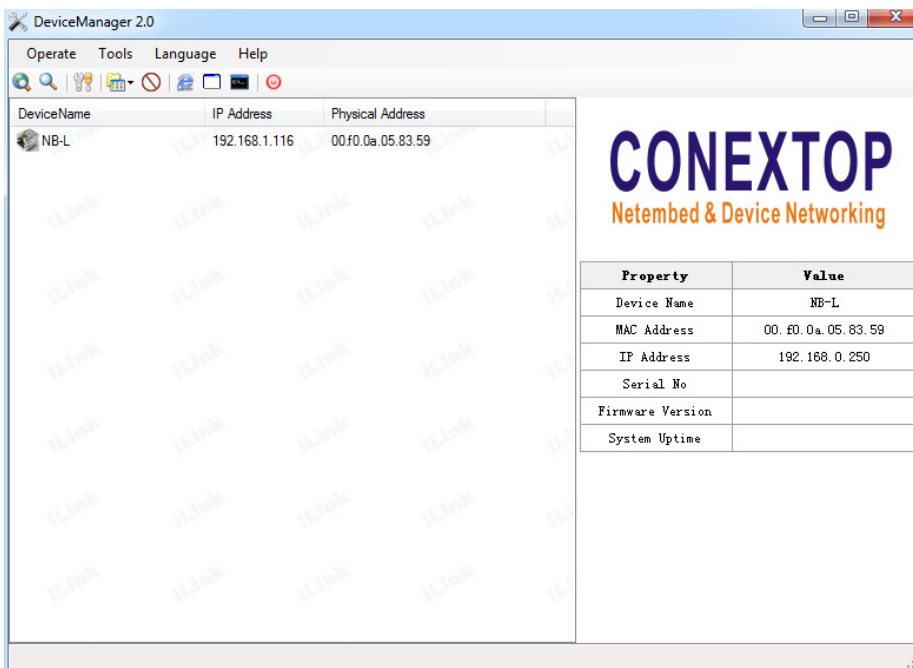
DeviceManager 2.0

Operate Tools Language Help

| DeviceName | IP Address | Physical Address |
|---|---|---|
| NB-L | 192.168.1.116 | 00.f0.0a.05.83.59 |

CONEXTOP
Netembed & Device Networking

| Property | Value |
|---|---|
| Device Name | NB-L |
| MAC Address | 00.f0.0a.05.83.59 |
| IP Address | 192.168.0.250 |
| Serial No | |
| Firmware Version | |
| System Uptime | |